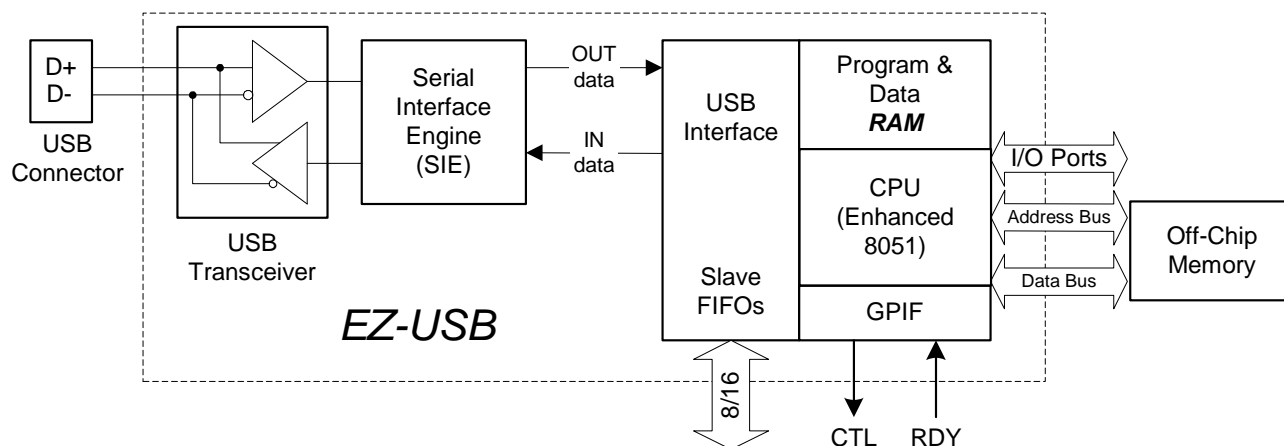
D+
D-
USB Connector

USB Transceiver

Serial Interface Engine (SIE)

OUT data

IN data

USB Interface

Slave FIFOs

Program & Data RAM

CPU (Enhanced 8051)

GPIF

I/O Ports

Address Bus

Data Bus

Off-Chip Memory

EZ-USB

8/16

CTL

RDY